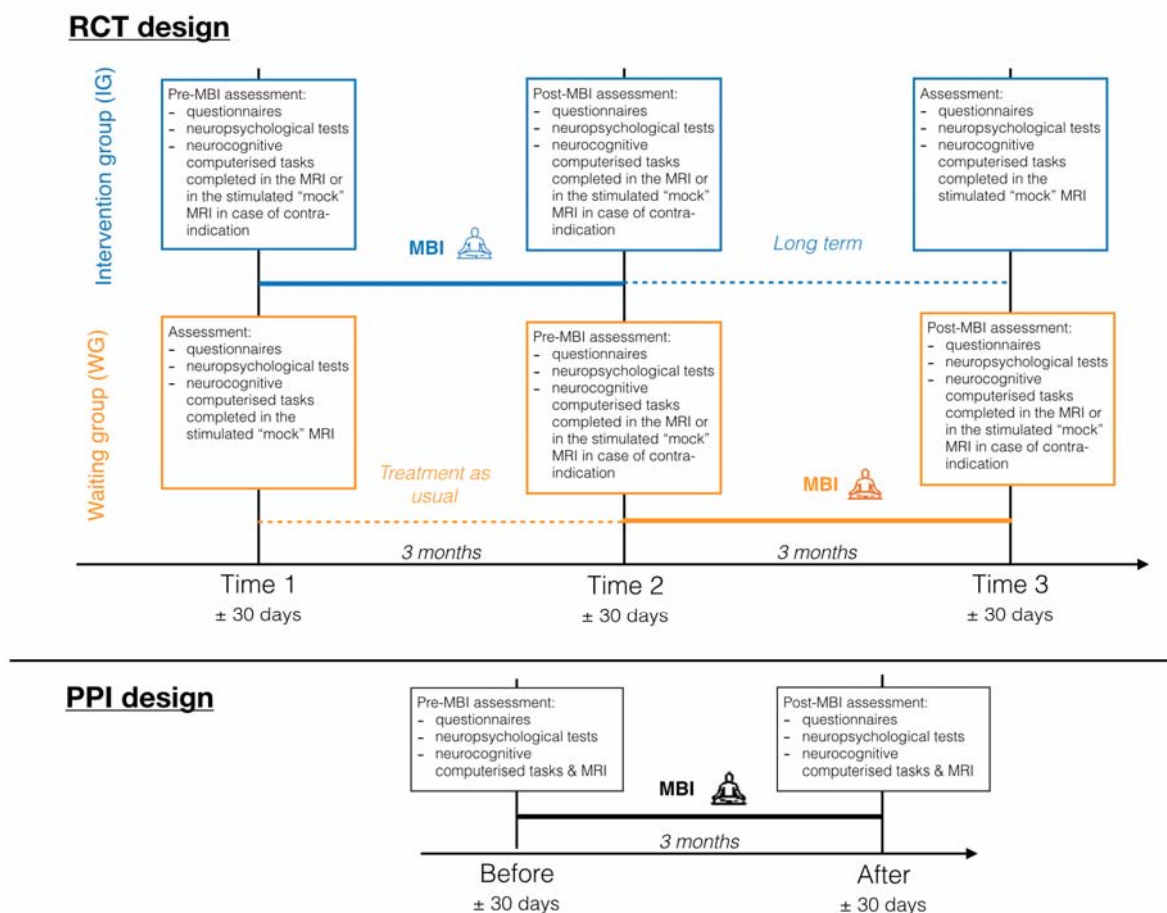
RCT design

Intervention group (IG)

Pre-MBI assessment:
- questionnaires
- neuropsychological tests
- neurocognitive computerised tasks completed in the MRI or in the stimulated "mock" MRI in case of contra-indication

Post-MBI assessment:
- questionnaires
- neuropsychological tests
- neurocognitive computerised tasks completed in the MRI or in the stimulated "mock" MRI in case of contra-indication

Assessment:
- questionnaires
- neuropsychological tests
- neurocognitive computerised tasks completed in the stimulated "mock" MRI

MBI

Long term

Waiting group (WG)

Assessment:
- questionnaires
- neuropsychological tests
- neurocognitive computerised tasks completed in the stimulated "mock" MRI

Pre-MBI assessment:
- questionnaires
- neuropsychological tests
- neurocognitive computerised tasks completed in the MRI or in the stimulated "mock" MRI in case of contra-indication

Post-MBI assessment:
- questionnaires
- neuropsychological tests
- neurocognitive computerised tasks completed in the MRI or in the stimulated "mock" MRI in case of contra-indication

Treatment as usual

MBI

3 months

3 months

Time 1
± 30 days

Time 2
± 30 days

Time 3
± 30 days

PPI design

Pre-MBI assessment:
- questionnaires
- neuropsychological tests
- neurocognitive computerised tasks & MRI

Post-MBI assessment:
- questionnaires
- neuropsychological tests
- neurocognitive computerised tasks & MRI

MBI

3 months

Before
± 30 days

After
± 30 days